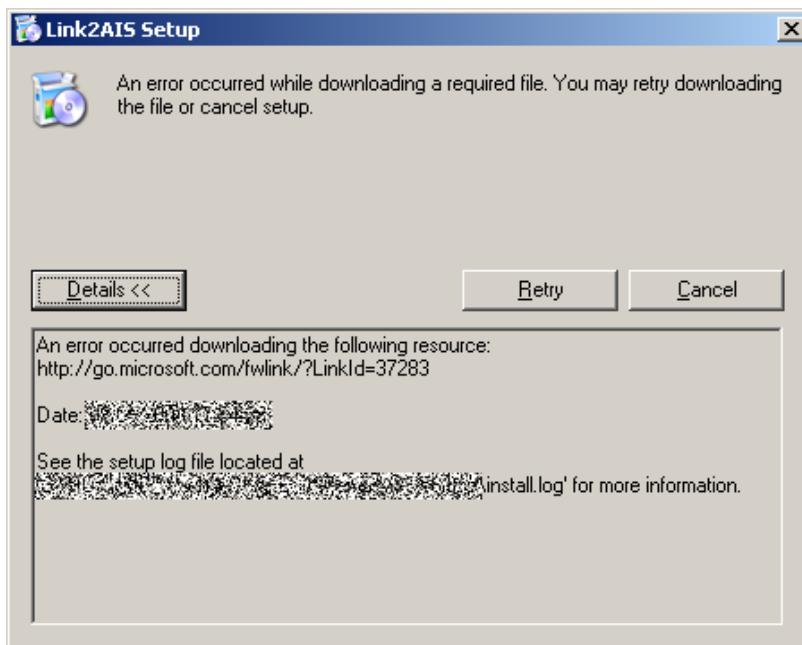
Link2AIS Setup

An error occurred while downloading a required file. You may retry downloading the file or cancel setup.

Details <<

Retry

Cancel

An error occurred downloading the following resource:
http://go.microsoft.com/fwlink/?LinkId=37283

Date: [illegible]

See the setup log file located at
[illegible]\install.log' for more information.